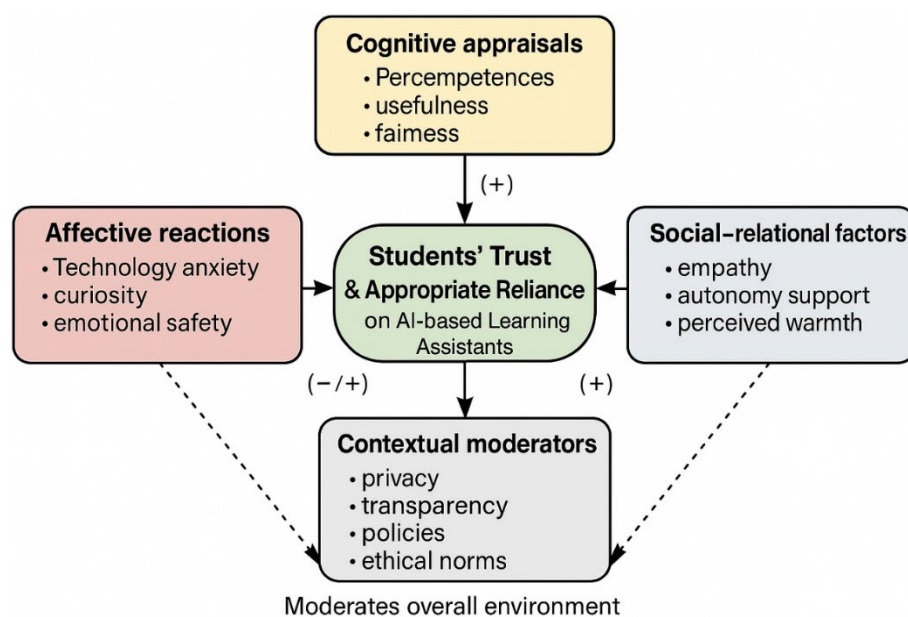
Cognitive appraisals
• Percempetences
• usefulness
• faimess

(+)

Affective reactions
• Technology anxiety
• curiosity
• emotional safety

Students' Trust
& Appropriate Reliance
on AI-based Learning Assistants

Social-relational factors
• empathy
• autonomy support
• perceived warmth

(−/+)

(+)

Contextual moderators
• privacy
• transparency
• policies
• ethical norms

Moderates overall environment